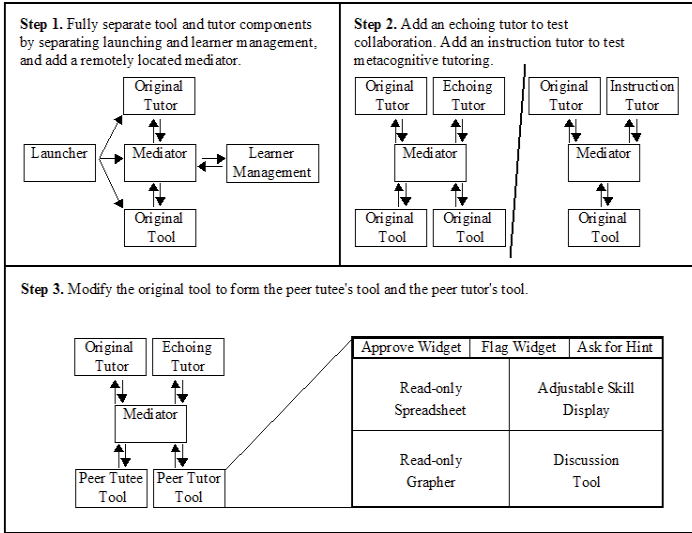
**Step 1.** Fully separate tool and tutor components by separating launching and learner management, and add a remotely located mediator.

Original Tutor

Launcher

Mediator

Learner Management

Original Tool

**Step 2.** Add an echoing tutor to test collaboration. Add an instruction tutor to test metacognitive tutoring.

Original Tutor

Echoing Tutor

Mediator

Original Tool

Original Tool

Original Tutor

Instruction Tutor

Mediator

Original Tool

**Step 3.** Modify the original tool to form the peer tutee's tool and the peer tutor's tool.

Original Tutor

Echoing Tutor

Mediator

Peer Tutee Tool

Peer Tutor Tool

| Approve Widget | Flag Widget | Ask for Hint |
|---|---|---|

| Read-only Spreadsheet | Adjustable Skill Display |
|---|---|
| Read-only Grapher | Discussion Tool |